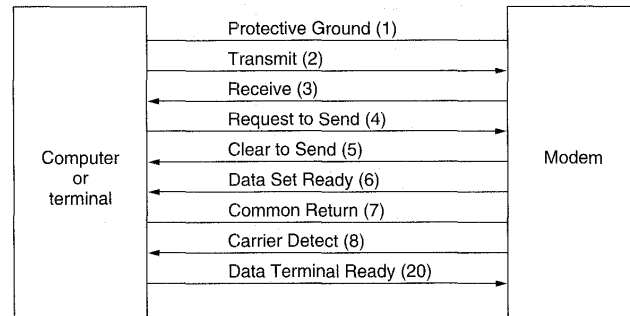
Computer
or
terminal

Protective Ground (1)

Transmit (2)

Receive (3)

Request to Send (4)

Clear to Send (5)

Data Set Ready (6)

Common Return (7)

Carrier Detect (8)

Data Terminal Ready (20)

Modem